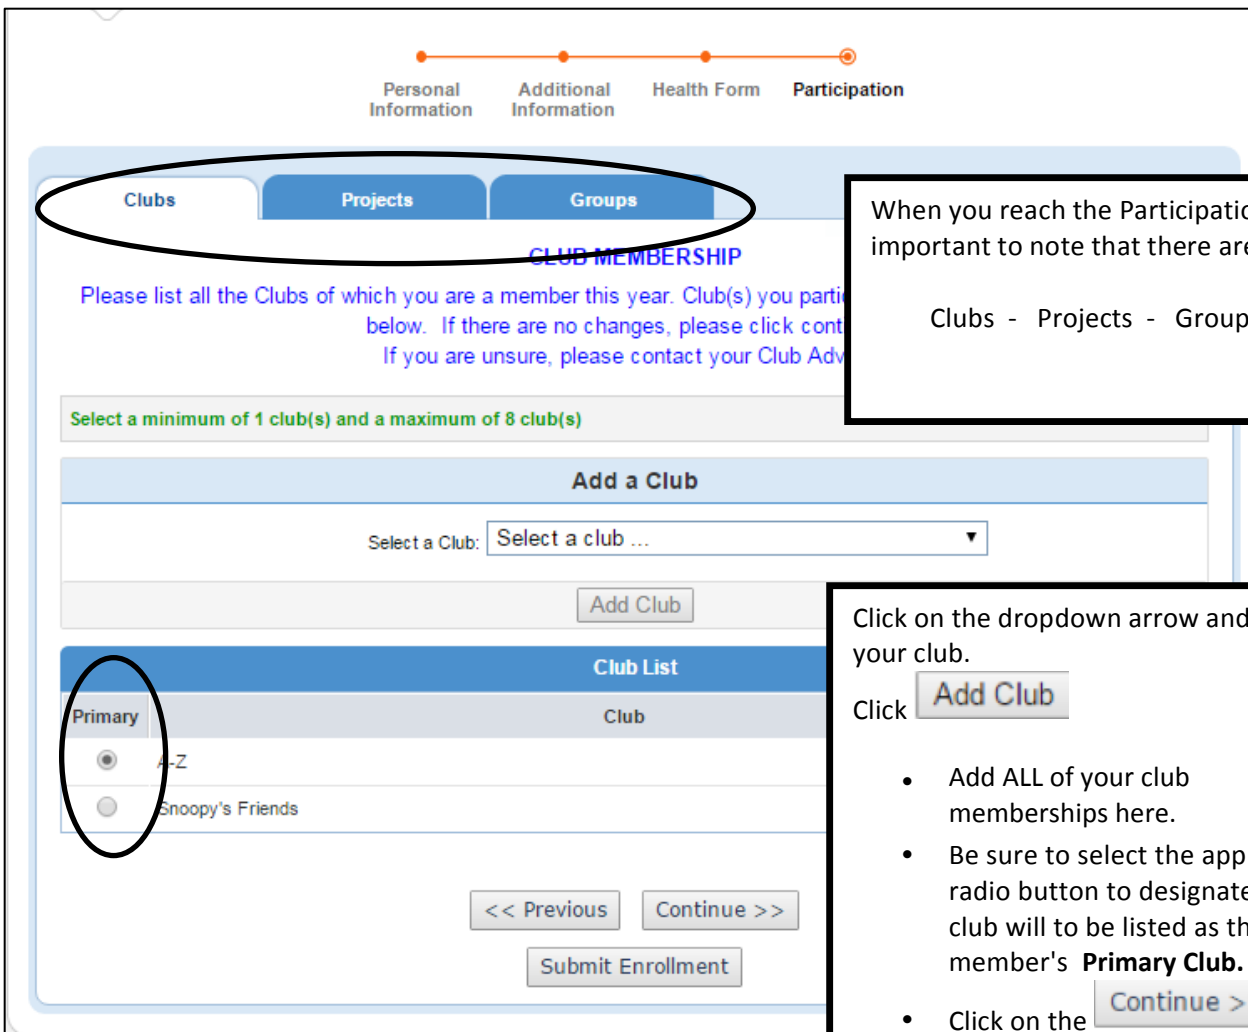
Personal Information

Additional Information

Health Form

Participation

Clubs

Projects

Groups

CLUB MEMBERSHIP

Please list all the Clubs of which you are a member this year. Club(s) you parti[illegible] below. If there are no changes, please click cont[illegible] If you are unsure, please contact your Club Adv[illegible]

When you reach the Participatio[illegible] important to note that there are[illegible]

Clubs - Projects - Group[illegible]

Select a minimum of 1 club(s) and a maximum of 8 club(s)

Add a Club

Select a Club: Select a club ...

Add Club

Club List

| Primary | Club |
|---|---|
| ◉ | A-Z |
| ○ | Snoopy's Friends |

Click on the dropdown arrow and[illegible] your club.

Click Add Club

- Add ALL of your club memberships here.
- Be sure to select the app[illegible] radio button to designate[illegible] club will to be listed as th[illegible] member's **Primary Club.**
- Click on the Continue >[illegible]

<< Previous

Continue >>

Submit Enrollment